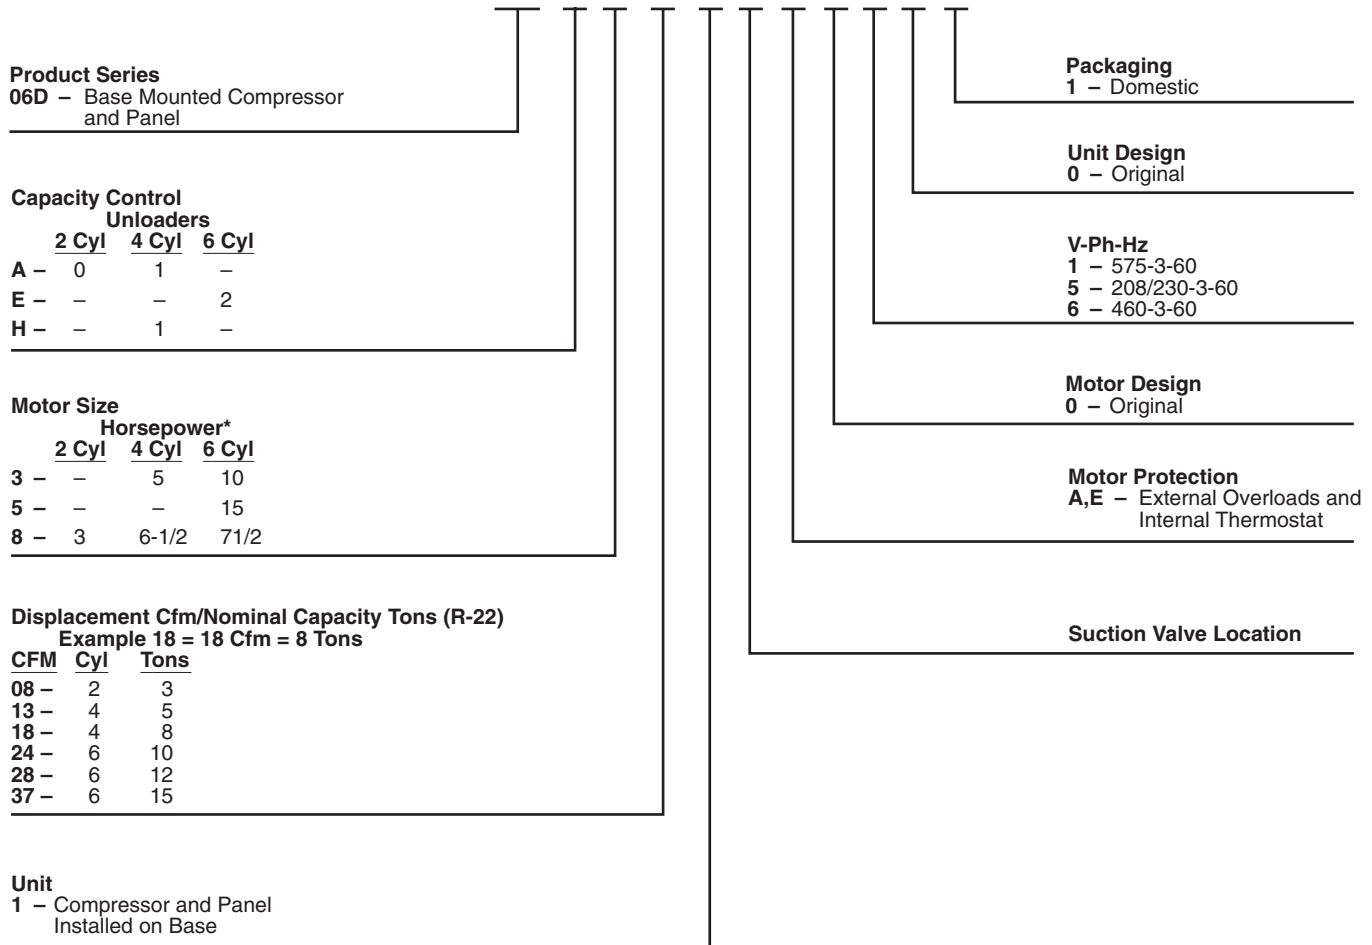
Product Series
**06D –** Base Mounted Compressor and Panel

Capacity Control

| | Unloaders 2 Cyl | 4 Cyl | 6 Cyl |
|---|---|---|---|
| A – | 0 | 1 | – |
| E – | – | – | 2 |
| H – | – | 1 | – |

Motor Size

| | Horsepower* 2 Cyl | 4 Cyl | 6 Cyl |
|---|---|---|---|
| 3 – | – | 5 | 10 |
| 5 – | – | – | 15 |
| 8 – | 3 | 6-1/2 | 71/2 |

Displacement Cfm/Nominal Capacity Tons (R-22)
Example 18 = 18 Cfm = 8 Tons

| CFM | Cyl | Tons |
|---|---|---|
| 08 – | 2 | 3 |
| 13 – | 4 | 5 |
| 18 – | 4 | 8 |
| 24 – | 6 | 10 |
| 28 – | 6 | 12 |
| 37 – | 6 | 15 |

Unit
1 – Compressor and Panel Installed on Base

Packaging
1 – Domestic

Unit Design
0 – Original

V-Ph-Hz
1 – 575-3-60
5 – 208/230-3-60
6 – 460-3-60

Motor Design
0 – Original

Motor Protection
A,E – External Overloads and Internal Thermostat

Suction Valve Location